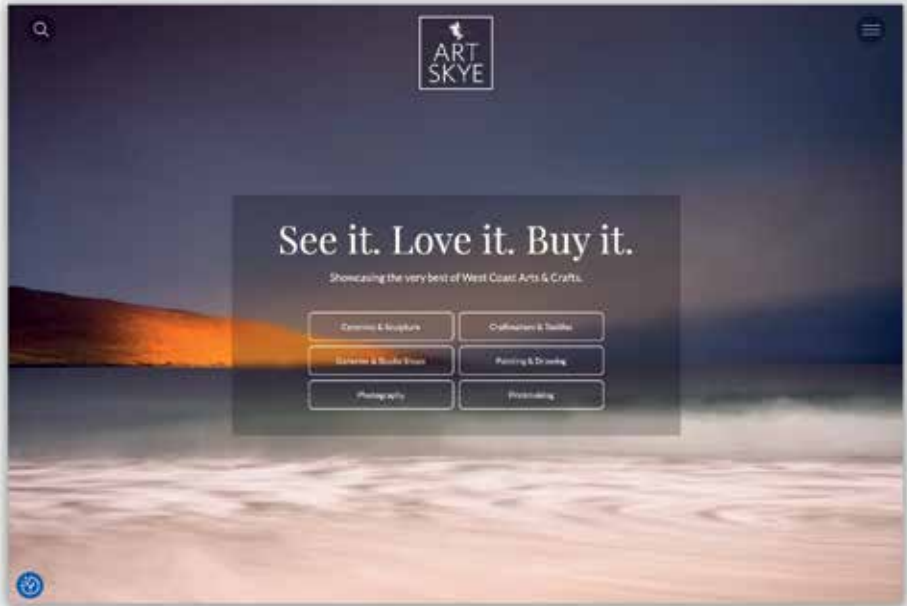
ART SKYE

See it. Love it. Buy it.

Showcasing the very best of West Coast Arts & Crafts.

Ceramics & Sculpture

Craftmakers & Textiles

Galleries & Studio Shops

Painting & Drawing

Photography

Printmaking